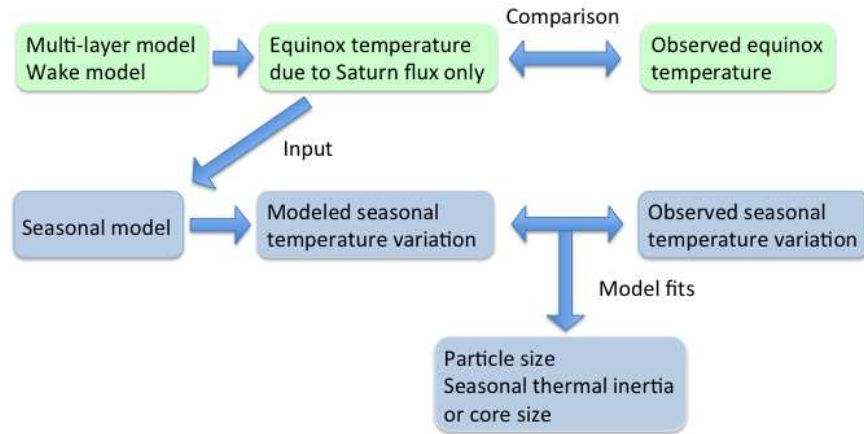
Multi-layer model
Wake model

Equinox temperature due to Saturn flux only

Comparison

Observed equinox temperature

Input

Seasonal model

Modeled seasonal temperature variation

Observed seasonal temperature variation

Model fits

Particle size
Seasonal thermal inertia or core size